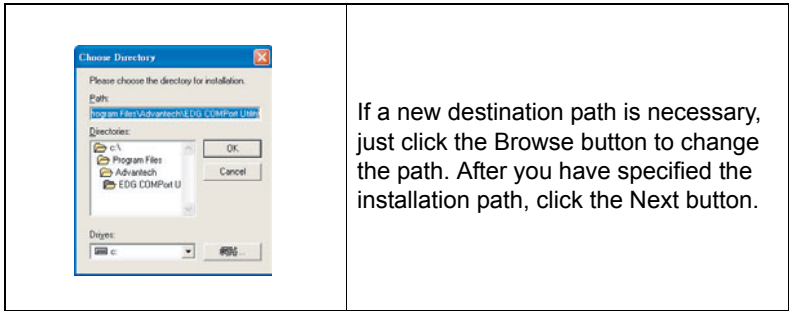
| Choose Directory<br>Please choose the directory for installation.<br>Path:<br>rogram Files\Advantech\EDG COMPort Utility<br>Directories:<br>c:\<br>Program Files<br>Advantech<br>EDG COMPort U<br>OK<br>Cancel<br>Drives:<br>c:<br>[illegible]... | If a new destination path is necessary, just click the Browse button to change the path. After you have specified the installation path, click the Next button. |
|---|---|